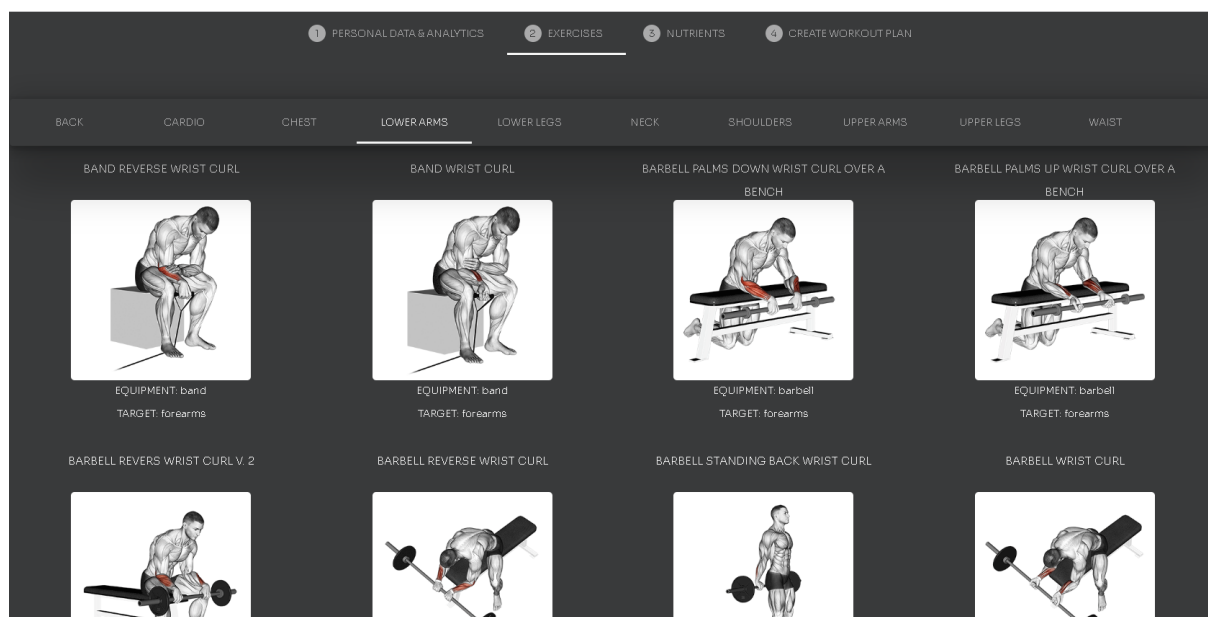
1 PERSONAL DATA & ANALYTICS 2 EXERCISES 3 NUTRIENTS 4 CREATE WORKOUT PLAN

BACK CARDIO CHEST LOWER ARMS LOWER LEGS NECK SHOULDERS UPPER ARMS UPPER LEGS WAIST

BAND REVERSE WRIST CURL
EQUIPMENT: band
TARGET: forearms

BAND WRIST CURL
EQUIPMENT: band
TARGET: forearms

BARBELL PALMS DOWN WRIST CURL OVER A BENCH
EQUIPMENT: barbell
TARGET: forearms

BARBELL PALMS UP WRIST CURL OVER A BENCH
EQUIPMENT: barbell
TARGET: forearms

BARBELL REVERS WRIST CURL V. 2

BARBELL REVERSE WRIST CURL

BARBELL STANDING BACK WRIST CURL

BARBELL WRIST CURL